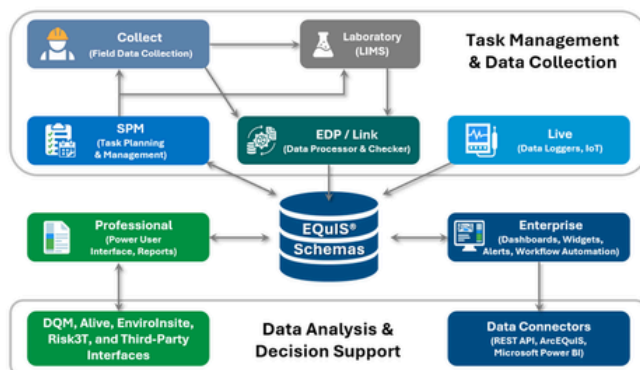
Collect
(Field Data Collection)

Laboratory
(LIMS)

Task Management & Data Collection

SPM
(Task Planning & Management)

EDP / Link
(Data Processor & Checker)

Live
(Data Loggers, IoT)

Professional
(Power User Interface, Reports)

EQuIS®
Schemas

Enterprise
(Dashboards, Widgets, Alerts, Workflow Automation)

DQM, Alive, EnviroInsite, Risk3T, and Third-Party Interfaces

Data Analysis & Decision Support

Data Connectors
(REST API, ArcEQuIS, Microsoft Power BI)